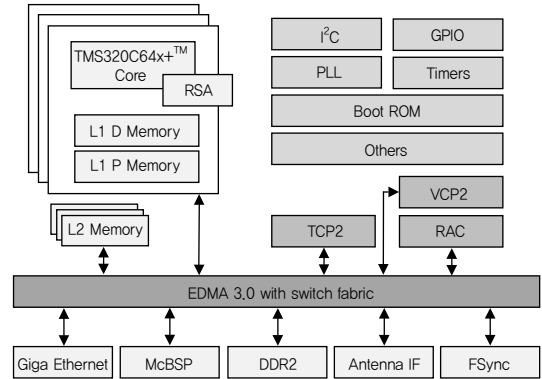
TMS320C64x+$^{TM}$ Core

RSA

L1 D Memory

L1 P Memory

L2 Memory

I$^2$C

GPIO

PLL

Timers

Boot ROM

Others

VCP2

TCP2

RAC

EDMA 3.0 with switch fabric

Giga Ethernet

McBSP

DDR2

Antenna IF

FSync